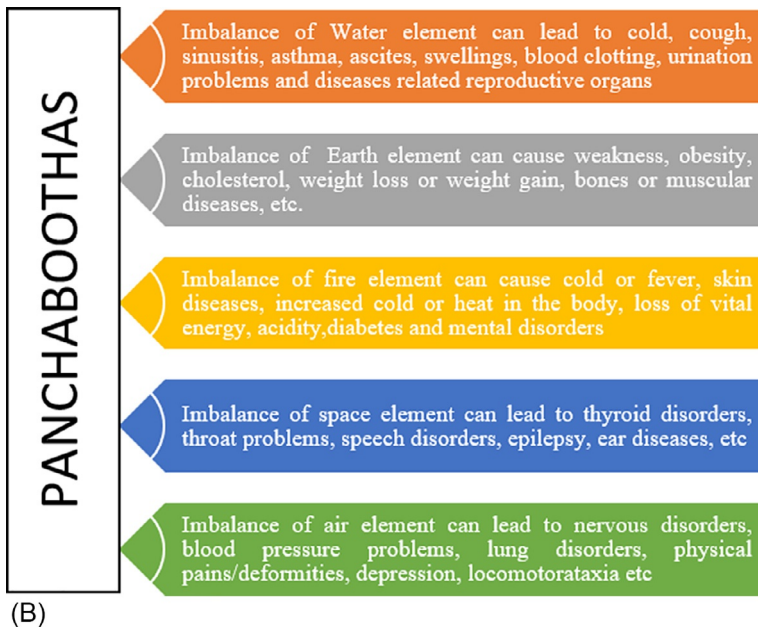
PANCHABOOTHAS

Imbalance of Water element can lead to cold, cough, sinusitis, asthma, ascites, swellings, blood clotting, urination problems and diseases related reproductive organs

Imbalance of Earth element can cause weakness, obesity, cholesterol, weight loss or weight gain, bones or muscular diseases, etc.

Imbalance of fire element can cause cold or fever, skin diseases, increased cold or heat in the body, loss of vital energy, acidity,diabetes and mental disorders

Imbalance of space element can lead to thyroid disorders, throat problems, speech disorders, epilepsy, ear diseases, etc

Imbalance of air element can lead to nervous disorders, blood pressure problems, lung disorders, physical pains/deformities, depression, locomotorataxia etc

(B)